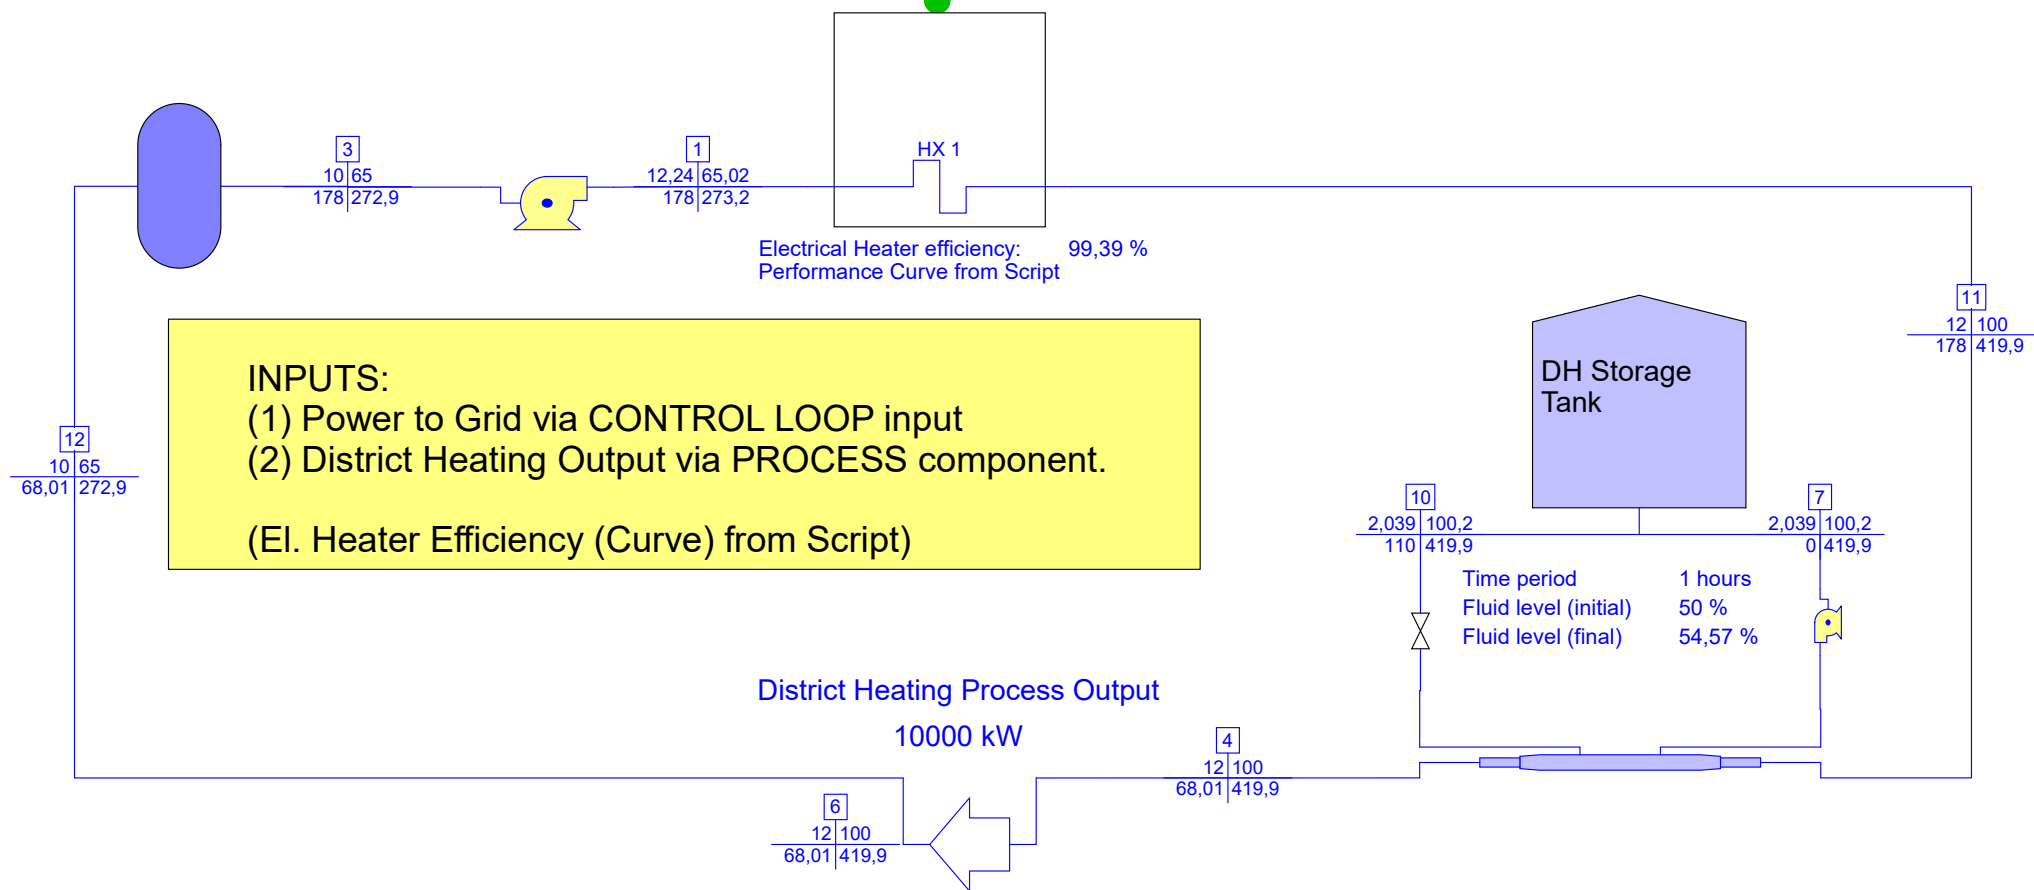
3
10 | 65
178 | 272,9

1
12,24 | 65,02
178 | 273,2

HX 1

Electrical Heater efficiency: 99,39 %
Performance Curve from Script

11
12 | 100
178 | 419,9

INPUTS:
(1) Power to Grid via CONTROL LOOP input
(2) District Heating Output via PROCESS component.

(El. Heater Efficiency (Curve) from Script)

DH Storage Tank

12
10 | 65
68,01 | 272,9

10
2,039 | 100,2
110 | 419,9

7
2,039 | 100,2
0 | 419,9

Time period 1 hours
Fluid level (initial) 50 %
Fluid level (final) 54,57 %

District Heating Process Output
10000 kW

4
12 | 100
68,01 | 419,9

6
12 | 100
68,01 | 419,9